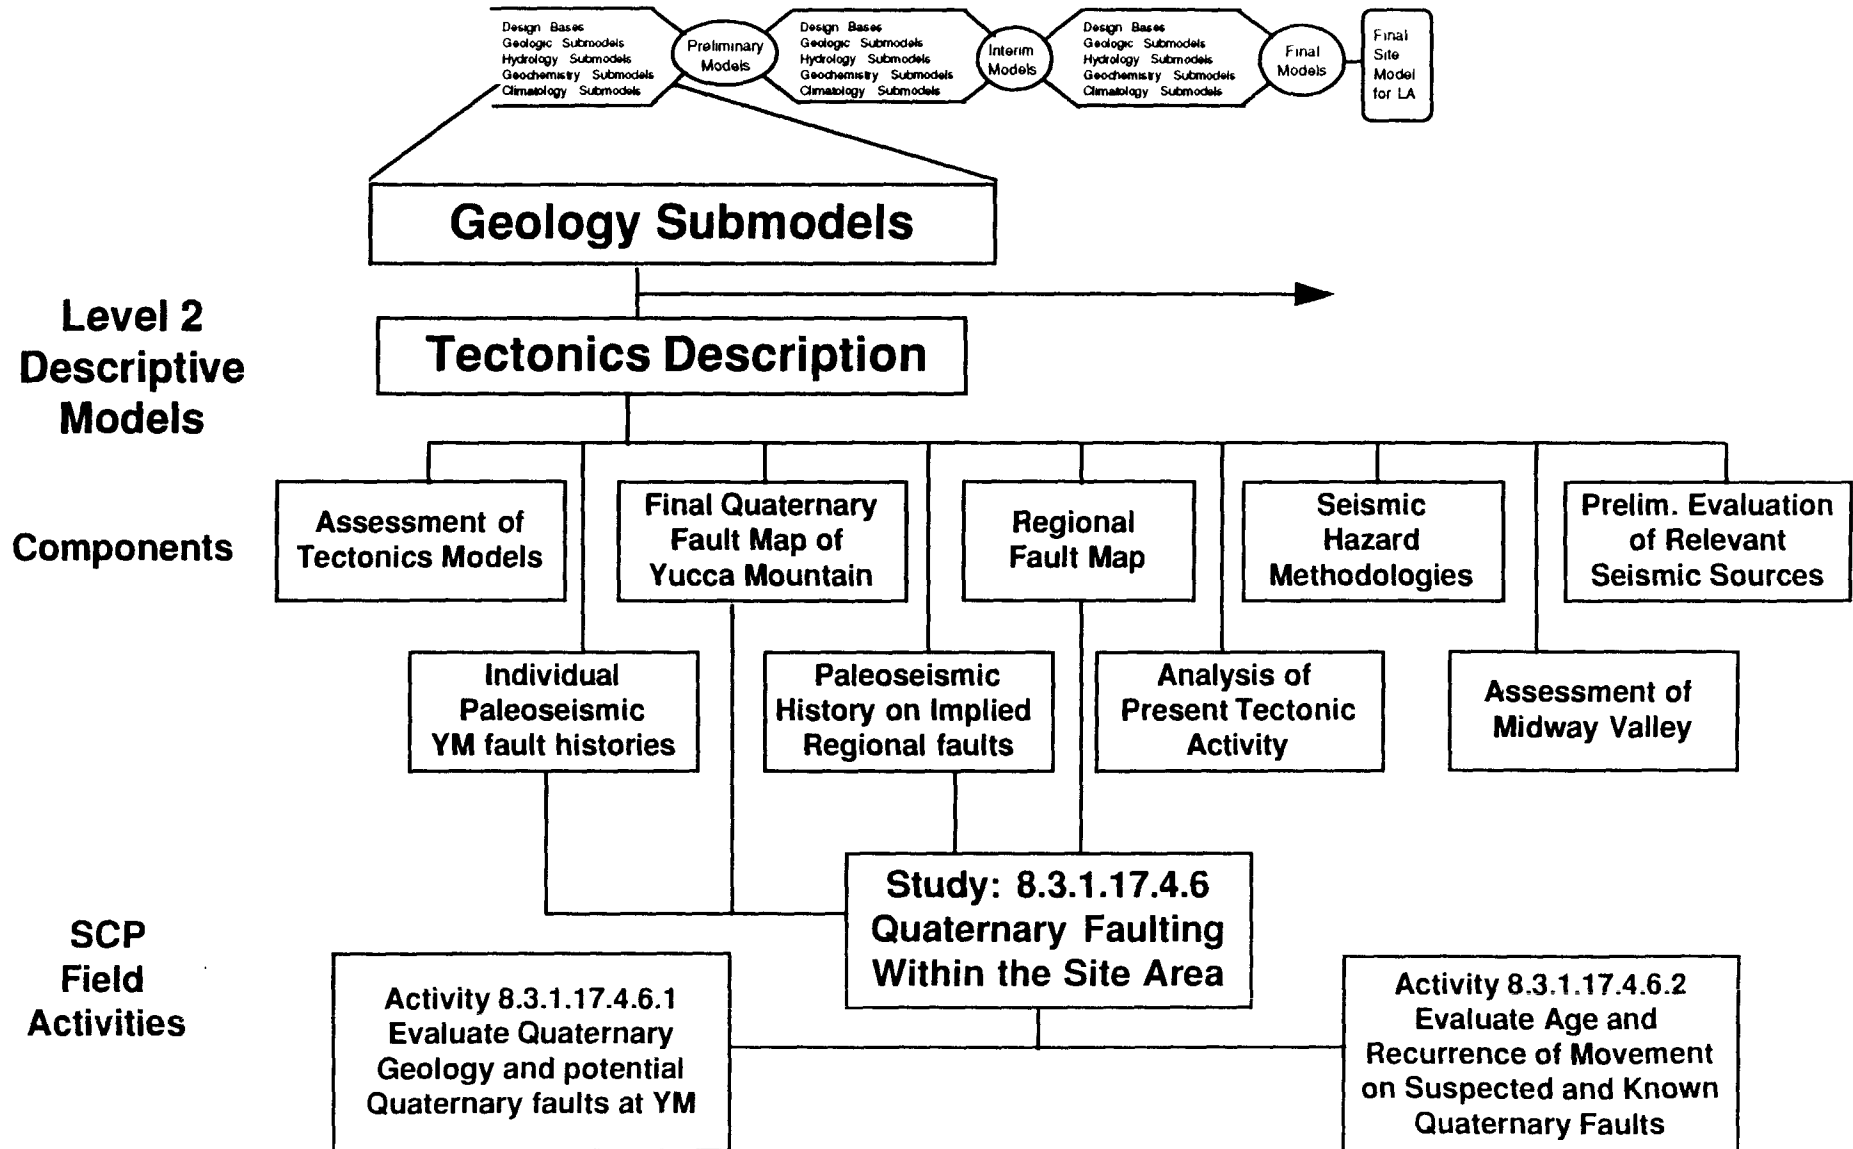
Design Bases
Geologic Submodels
Hydrology Submodels
Geochemistry Submodels
Climatology Submodels

Preliminary Models

Design Bases
Geologic Submodels
Hydrology Submodels
Geochemistry Submodels
Climatology Submodels

Interim Models

Design Bases
Geologic Submodels
Hydrology Submodels
Geochemistry Submodels
Climatology Submodels

Final Models

Final Site Model for LA

Geology Submodels

Level 2 Descriptive Models

Tectonics Description

Components

Assessment of Tectonics Models

Final Quaternary Fault Map of Yucca Mountain

Regional Fault Map

Seismic Hazard Methodologies

Prelim. Evaluation of Relevant Seismic Sources

Individual Paleoseismic YM fault histories

Paleoseismic History on Implied Regional faults

Analysis of Present Tectonic Activity

Assessment of Midway Valley

Study: 8.3.1.17.4.6 Quaternary Faulting Within the Site Area

SCP Field Activities

Activity 8.3.1.17.4.6.1 Evaluate Quaternary Geology and potential Quaternary faults at YM

Activity 8.3.1.17.4.6.2 Evaluate Age and Recurrence of Movement on Suspected and Known Quaternary Faults